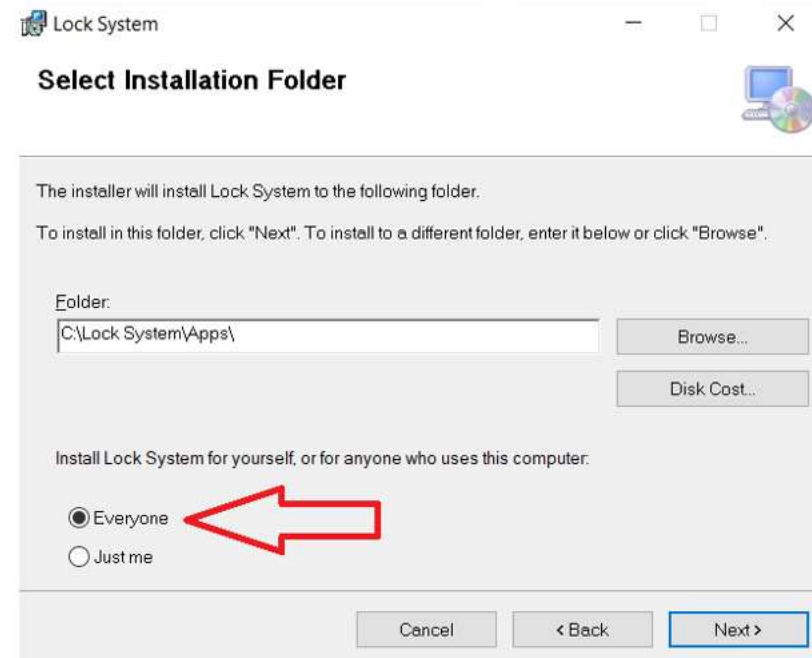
Lock System

Select Installation Folder

The installer will install Lock System to the following folder.

To install in this folder, click "Next". To install to a different folder, enter it below or click "Browse".

Folder:

C:\Lock System\Apps\

Browse...

Disk Cost...

Install Lock System for yourself, or for anyone who uses this computer:

Everyone

Just me

Cancel

< Back

Next >